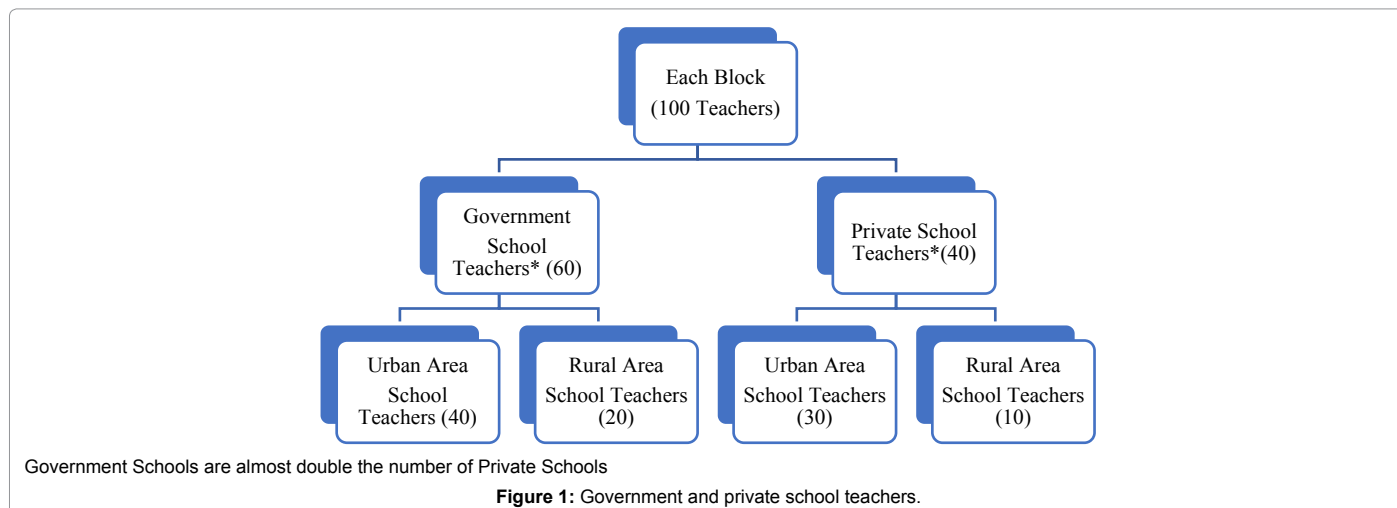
Each Block
(100 Teachers)

Government School Teachers* (60)

Private School Teachers*(40)

Urban Area School Teachers (40)

Rural Area School Teachers (20)

Urban Area School Teachers (30)

Rural Area School Teachers (10)

Government Schools are almost double the number of Private Schools

**Figure 1:** Government and private school teachers.